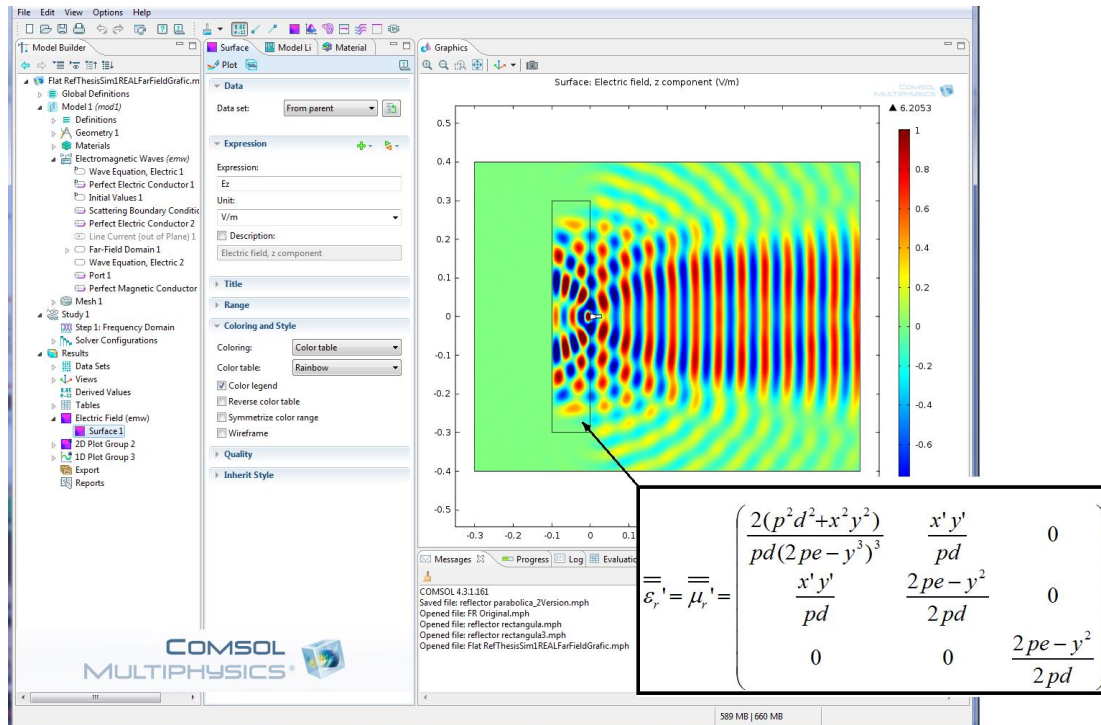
File Edit View Options Help

Model Builder

Flat RefThesisSim1REALFarFieldGrafic.m
Global Definitions
Model 1 (mod1)
Definitions
Geometry 1
Materials
Electromagnetic Waves (emw)
Wave Equation, Electric 1
Perfect Electric Conductor 1
Initial Values 1
Scattering Boundary Conditic
Perfect Electric Conductor 2
Line Current (out of Plane) 1
Far-Field Domain 1
Wave Equation, Electric 2
Port 1
Perfect Magnetic Conductor
Mesh 1
Study 1
Step 1: Frequency Domain
Solver Configurations
Results
Data Sets
Views
Derived Values
Tables
Electric Field (emw)
Surface 1
2D Plot Group 2
1D Plot Group 3
Export
Reports

Surface | Model Li | Material

Plot

Data
Data set: From parent

Expression
Expression:
Ez
Unit:
V/m
Description:
Electric field, z component

Title
Range
Coloring and Style
Coloring: Color table
Color table: Rainbow
Color legend
Reverse color table
Symmetrize color range
Wireframe
Quality
Inherit Style

COMSOL MULTIPHYSICS®

Graphics

Surface: Electric field, z component (V/m)

COMSOL MULTIPHYSICS

▲ 6.2053
1
0.8
0.6
0.4
0.2
0
-0.2
-0.4
-0.6

0.5
0.4
0.3
0.2
0.1
0
-0.1
-0.2
-0.3
-0.4
-0.5
-0.3 -0.2 -0.1 0 0.1

Messages | Progress | Log | Evaluatio

COMSOL 4.3.1.161
Saved file: reflector parabolica_2Version.mph
Opened file: FR Original.mph
Opened file: reflector rectangula.mph
Opened file: reflector rectangula3.mph
Opened file: Flat RefThesisSim1REALFarFieldGrafic.mph

$\overline{\overline{\varepsilon_r}}' = \overline{\overline{\mu_r}}' = \begin{pmatrix} \frac{2(p^2d^2+x^2y^2)}{pd(2pe-y^3)^3} & \frac{x'y'}{pd} & 0 \\ \frac{x'y'}{pd} & \frac{2pe-y^2}{2pd} & 0 \\ 0 & 0 & \frac{2pe-y^2}{2pd} \end{pmatrix}$

589 MB | 660 MB